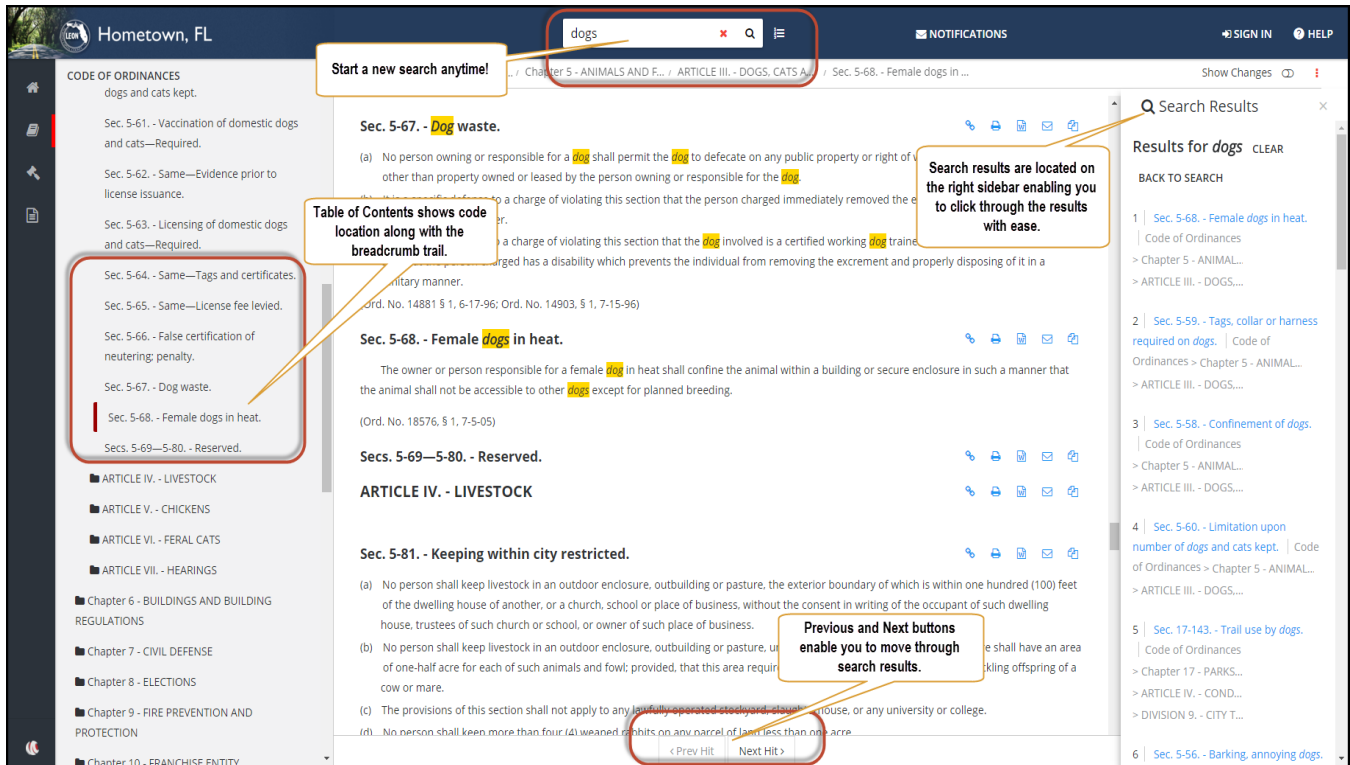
Hometown, FL

dogs

NOTIFICATIONS

SIGN IN

HELP

Start a new search anytime!

CODE OF ORDINANCES

dogs and cats kept.

Sec. 5-61. - Vaccination of domestic dogs and cats—Required.

Sec. 5-62. - Same—Evidence prior to license issuance.

Sec. 5-63. - Licensing of domestic dogs and cats—Required.

Table of Contents shows code location along with the breadcrumb trail.

Sec. 5-64. - Same—Tags and certificates.

Sec. 5-65. - Same—License fee levied.

Sec. 5-66. - False certification of neutering; penalty.

Sec. 5-67. - Dog waste.

Sec. 5-68. - Female dogs in heat.

Secs. 5-69—5-80. - Reserved.

ARTICLE IV. - LIVESTOCK

ARTICLE V. - CHICKENS

ARTICLE VI. - FERAL CATS

ARTICLE VII. - HEARINGS

Chapter 6 - BUILDINGS AND BUILDING REGULATIONS

Chapter 7 - CIVIL DEFENSE

Chapter 8 - ELECTIONS

Chapter 9 - FIRE PREVENTION AND PROTECTION

Chapter 10 - FRANCHISE ENTITY

... / Chapter 5 - ANIMALS AND F... / ARTICLE III. - DOGS, CATS A... / Sec. 5-68. - Female dogs in ...

Show Changes

Sec. 5-67. - Dog waste.

(a) No person owning or responsible for a dog shall permit the dog to defecate on any public property or right of w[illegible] other than property owned or leased by the person owning or responsible for the dog.

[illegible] It is a specific defense to a charge of violating this section that the person charged immediately removed the e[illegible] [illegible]er.

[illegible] a charge of violating this section that the dog involved is a certified working dog traine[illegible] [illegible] charged has a disability which prevents the individual from removing the excrement and properly disposing of it in a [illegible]nitary manner.

(Ord. No. 14881 § 1, 6-17-96; Ord. No. 14903, § 1, 7-15-96)

Sec. 5-68. - Female dogs in heat.

The owner or person responsible for a female dog in heat shall confine the animal within a building or secure enclosure in such a manner that the animal shall not be accessible to other dogs except for planned breeding.

(Ord. No. 18576, § 1, 7-5-05)

Secs. 5-69—5-80. - Reserved.

ARTICLE IV. - LIVESTOCK

Sec. 5-81. - Keeping within city restricted.

(a) No person shall keep livestock in an outdoor enclosure, outbuilding or pasture, the exterior boundary of which is within one hundred (100) feet of the dwelling house of another, or a church, school or place of business, without the consent in writing of the occupant of such dwelling house, trustees of such church or school, or owner of such place of business.

(b) No person shall keep livestock in an outdoor enclosure, outbuilding or pasture, u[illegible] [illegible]e shall have an area of one-half acre for each of such animals and fowl; provided, that this area requi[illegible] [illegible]ckling offspring of a cow or mare.

(c) The provisions of this section shall not apply to any lawfully operated stockyard, slaugh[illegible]ouse, or any university or college.

(d) No person shall keep more than four (4) weaned rabbits on any parcel of land less than one acre.

Previous and Next buttons enable you to move through search results.

‹ Prev Hit

Next Hit ›

Search Results

Results for dogs CLEAR

BACK TO SEARCH

Search results are located on the right sidebar enabling you to click through the results with ease.

1 Sec. 5-68. - Female dogs in heat. | Code of Ordinances > Chapter 5 - ANIMAL... > ARTICLE III. - DOGS,...

2 Sec. 5-59. - Tags, collar or harness required on dogs. | Code of Ordinances > Chapter 5 - ANIMAL... > ARTICLE III. - DOGS,...

3 Sec. 5-58. - Confinement of dogs. | Code of Ordinances > Chapter 5 - ANIMAL... > ARTICLE III. - DOGS,...

4 Sec. 5-60. - Limitation upon number of dogs and cats kept. | Code of Ordinances > Chapter 5 - ANIMAL... > ARTICLE III. - DOGS,...

5 Sec. 17-143. - Trail use by dogs. | Code of Ordinances > Chapter 17 - PARKS... > ARTICLE IV. - COND... > DIVISION 9. - CITY T...

6 Sec. 5-56. - Barking, annoying dogs.